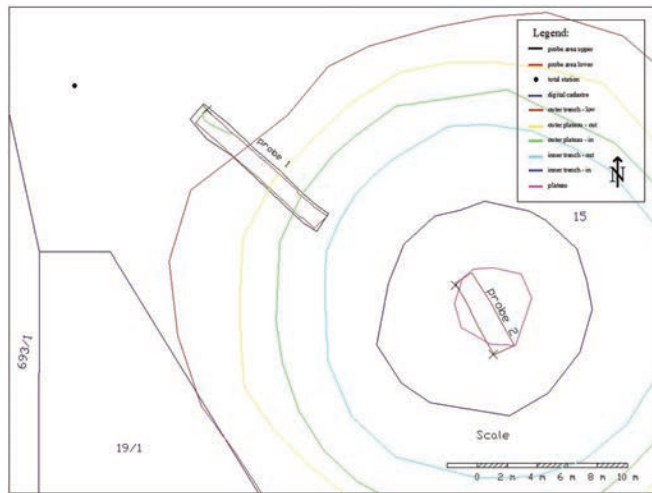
Legend:
probe area upper
probe area lower
total station
digital cadastre
outer trench - low
outer plateau - out
outer plateau - in
inner trench - out
inner trench - in
plateau

N

probe 1

15

probe 2

693/1

19/1

Scale

0 2 m 4 m 6 m 8 m 10 m